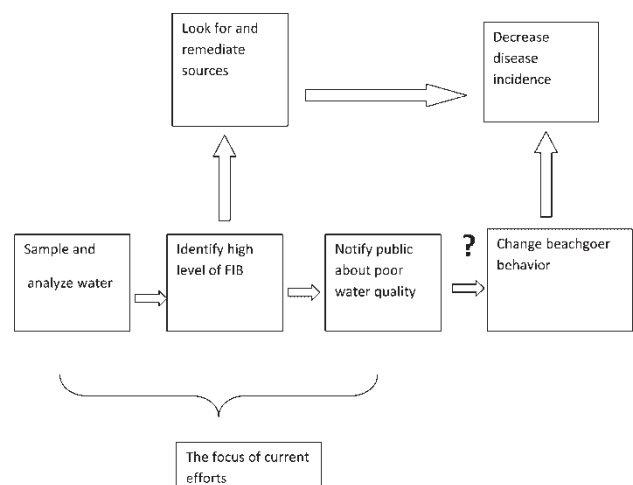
Look for and remediate sources

Decrease disease incidence

Sample and analyze water

Identify high level of FIB

Notify public about poor water quality

?

Change beachgoer behavior

The focus of current efforts